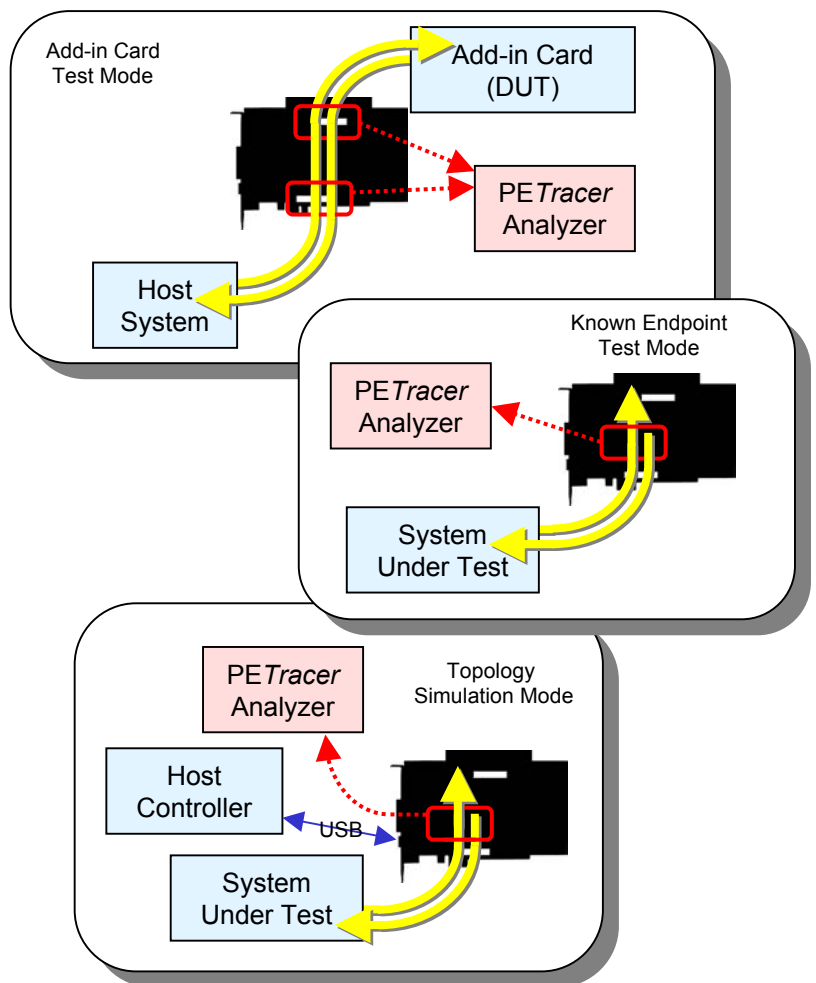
Add-in Card Test Mode

Add-in Card (DUT)

PE*Tracer* Analyzer

Host System

Known Endpoint Test Mode

PE*Tracer* Analyzer

System Under Test

PE*Tracer* Analyzer

Topology Simulation Mode

Host Controller

USB

System Under Test